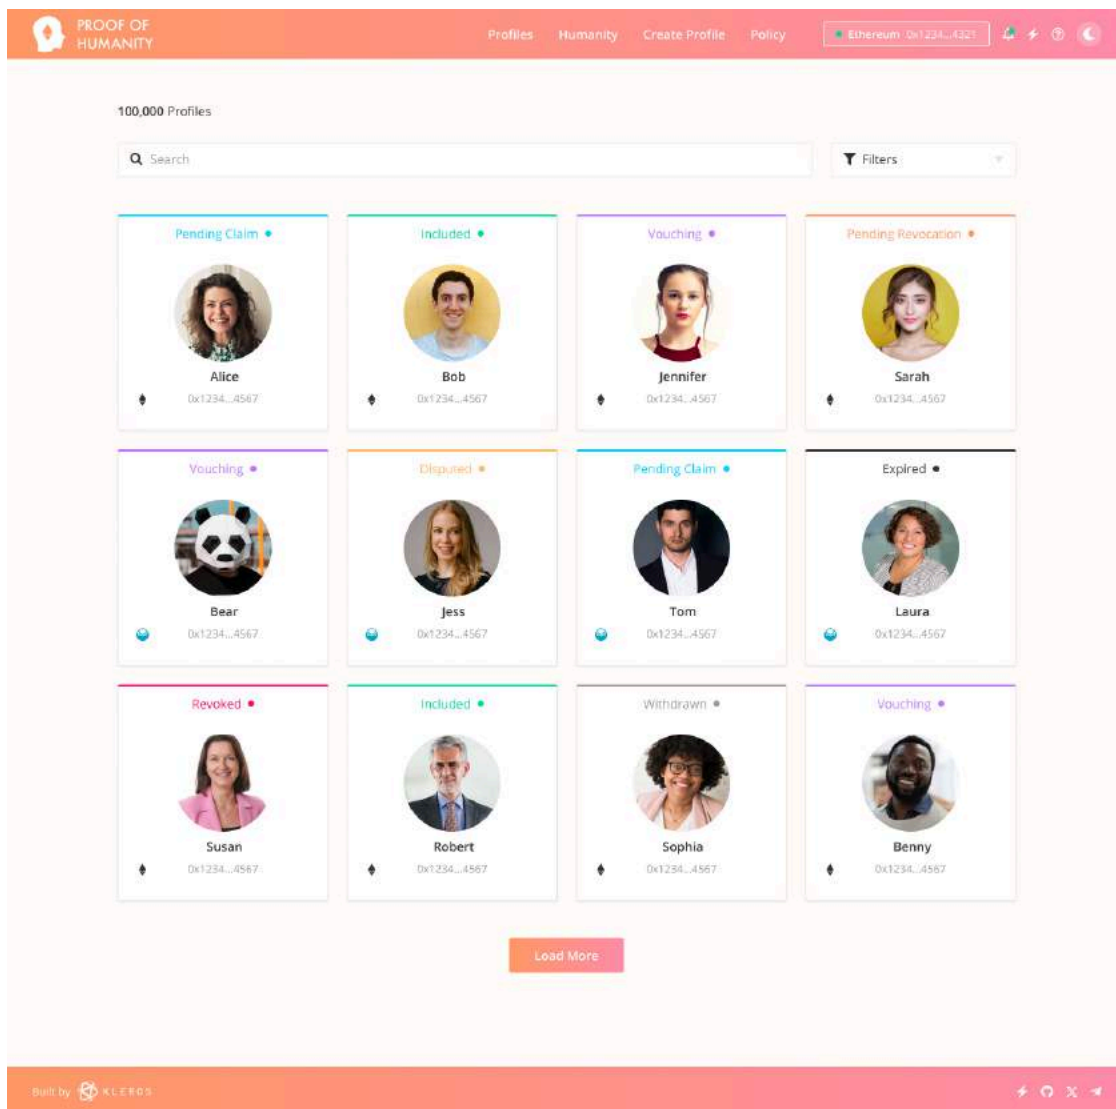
PROOF OF HUMANITY

Profiles Humanity Create Profile Policy

Ethereum 0x1234...4321

100,000 Profiles

Search

Filters

Pending Claim
Alice
0x1234...4567

Included
Bob
0x1234...4567

Vouching
Jennifer
0x1234...4567

Pending Revocation
Sarah
0x1234...4567

Vouching
Bear
0x1234...4567

Disputed
Jess
0x1234...4567

Pending Claim
Tom
0x1234...4567

Expired
Laura
0x1234...4567

Revoked
Susan
0x1234...4567

Included
Robert
0x1234...4567

Withdrawn
Sophia
0x1234...4567

Vouching
Benny
0x1234...4567

Load More

Built by KLEROS